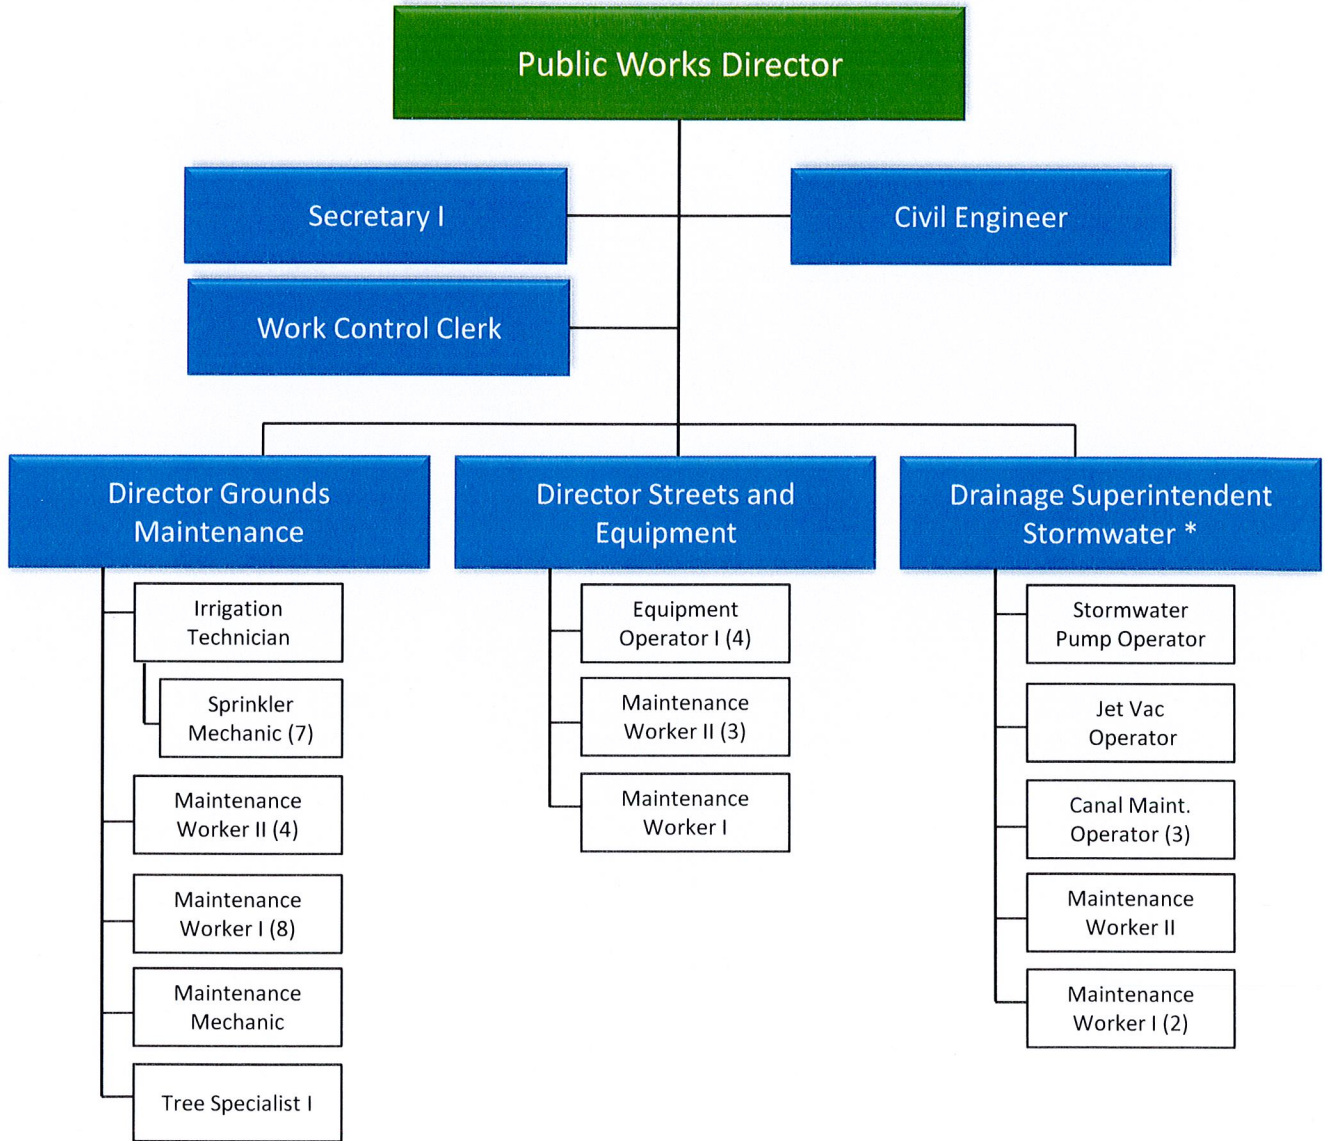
Public Works Director

Secretary I

Civil Engineer

Work Control Clerk

Director Grounds Maintenance

Irrigation Technician

Sprinkler Mechanic (7)

Maintenance Worker II (4)

Maintenance Worker I (8)

Maintenance Mechanic

Tree Specialist I

Director Streets and Equipment

Equipment Operator I (4)

Maintenance Worker II (3)

Maintenance Worker I

Drainage Superintendent Stormwater *

Stormwater Pump Operator

Jet Vac Operator

Canal Maint. Operator (3)

Maintenance Worker II

Maintenance Worker I (2)